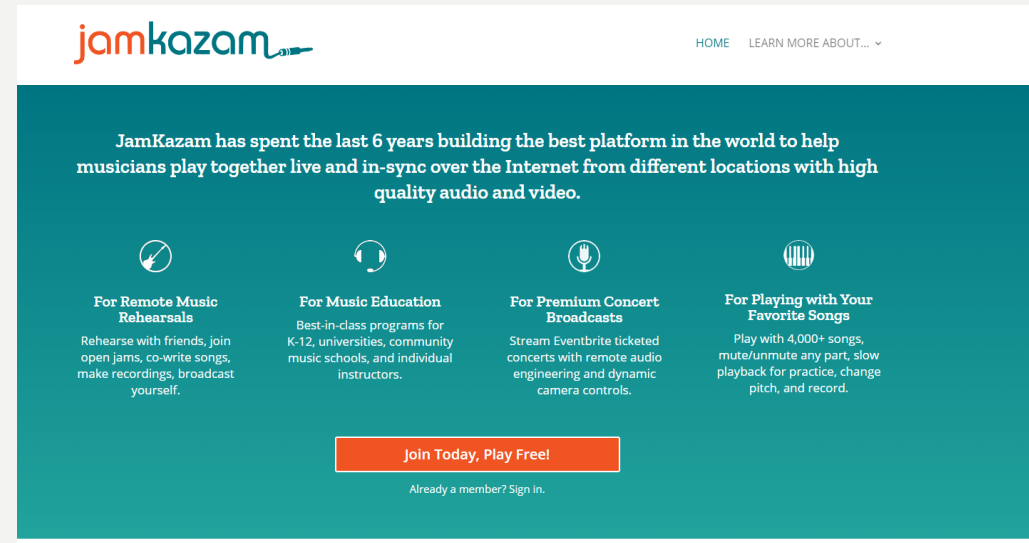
jamkazam

HOME LEARN MORE ABOUT...

JamKazam has spent the last 6 years building the best platform in the world to help musicians play together live and in-sync over the Internet from different locations with high quality audio and video.

For Remote Music Rehearsals
Rehearse with friends, join open jams, co-write songs, make recordings, broadcast yourself.

For Music Education
Best-in-class programs for K-12, universities, community music schools, and individual instructors.

For Premium Concert Broadcasts
Stream Eventbrite ticketed concerts with remote audio engineering and dynamic camera controls.

For Playing with Your Favorite Songs
Play with 4,000+ songs, mute/unmute any part, slow playback for practice, change pitch, and record.

Join Today, Play Free!

Already a member? Sign in.